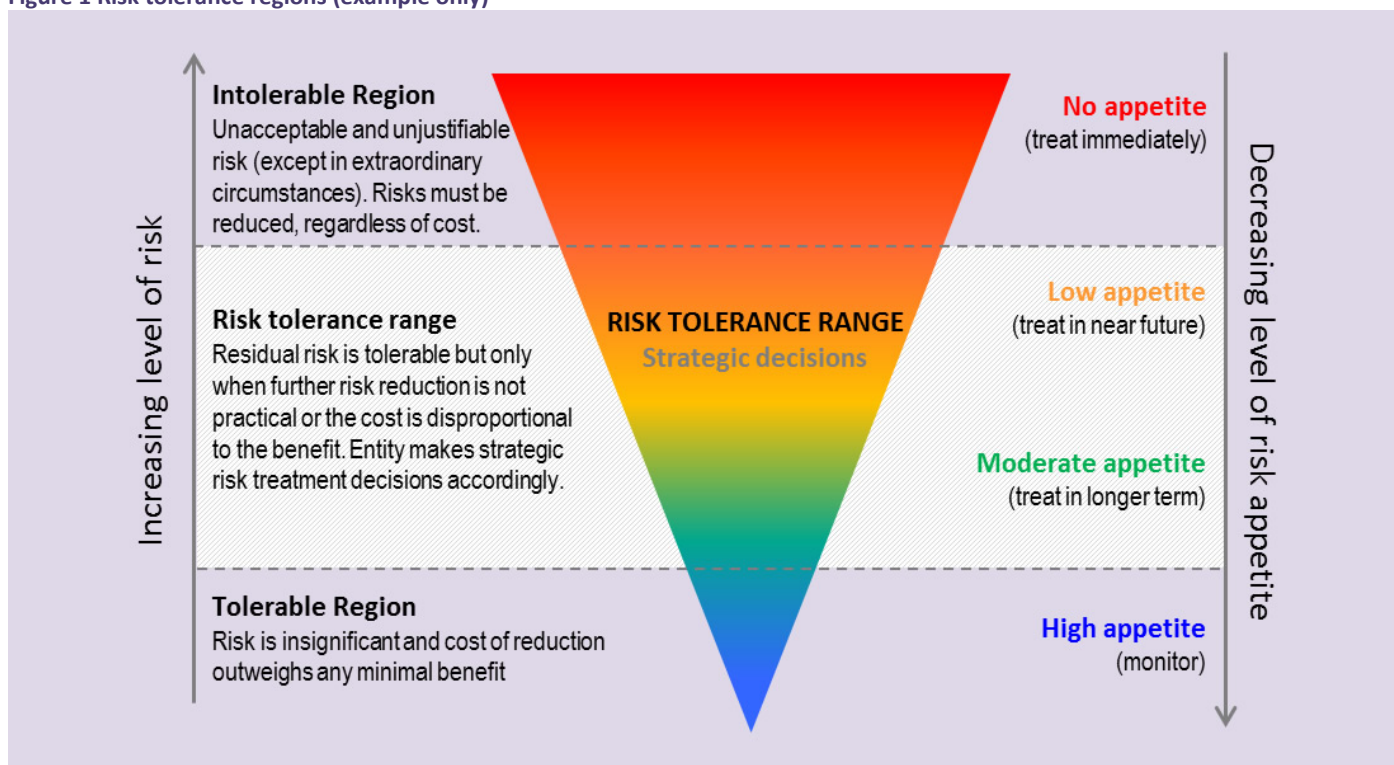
Figure 1 Risk tolerance regions (example only)

Increasing level of risk

Intolerable Region
Unacceptable and unjustifiable risk (except in extraordinary circumstances). Risks must be reduced, regardless of cost.

Risk tolerance range
Residual risk is tolerable but only when further risk reduction is not practical or the cost is disproportional to the benefit. Entity makes strategic risk treatment decisions accordingly.

Tolerable Region
Risk is insignificant and cost of reduction outweighs any minimal benefit

RISK TOLERANCE RANGE
Strategic decisions

No appetite
(treat immediately)

Low appetite
(treat in near future)

Moderate appetite
(treat in longer term)

High appetite
(monitor)

Decreasing level of risk appetite